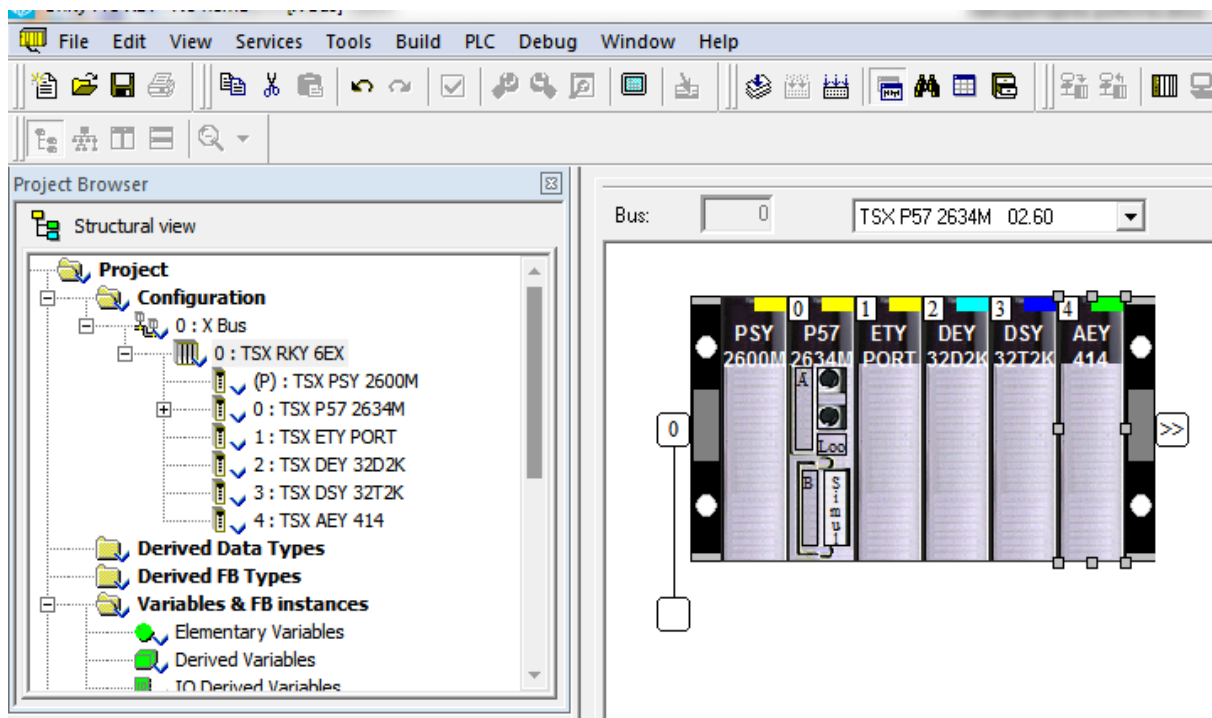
File Edit View Services Tools Build PLC Debug Window Help

Project Browser

Structural view

Project
Configuration
0 : X Bus
0 : TSX RKY 6EX
(P) : TSX PSY 2600M
0 : TSX P57 2634M
1 : TSX ETY PORT
2 : TSX DEY 32D2K
3 : TSX DSY 32T2K
4 : TSX AEY 414
Derived Data Types
Derived FB Types
Variables & FB instances
Elementary Variables
Derived Variables
IO Derived Variables

Bus: 0 TSX P57 2634M 02.60

0 1 2 3 4
PSY 2600M
P57 2634M
A
Loo
B
Simul
ETY PORT
DEY 32D2K
DSY 32T2K
AEY 414
0
>>